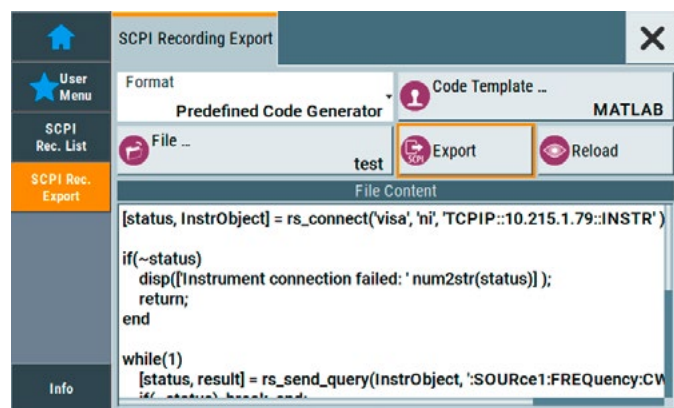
User Menu

SCPI Rec. List

SCPI Rec. Export

Info

SCPI Recording Export

Format
Predefined Code Generator

Code Template ...
MATLAB

File ...
test

Export

Reload

File Content

[status, InstrObject] = rs_connect('visa', 'ni', 'TCPIP::10.215.1.79::INSTR' )

if(~status)
disp(['Instrument connection failed: ' num2str(status)] );
return;
end

while(1)
[status, result] = rs_send_query(InstrObject, ':SOURce1:FREQuency:CW
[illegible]